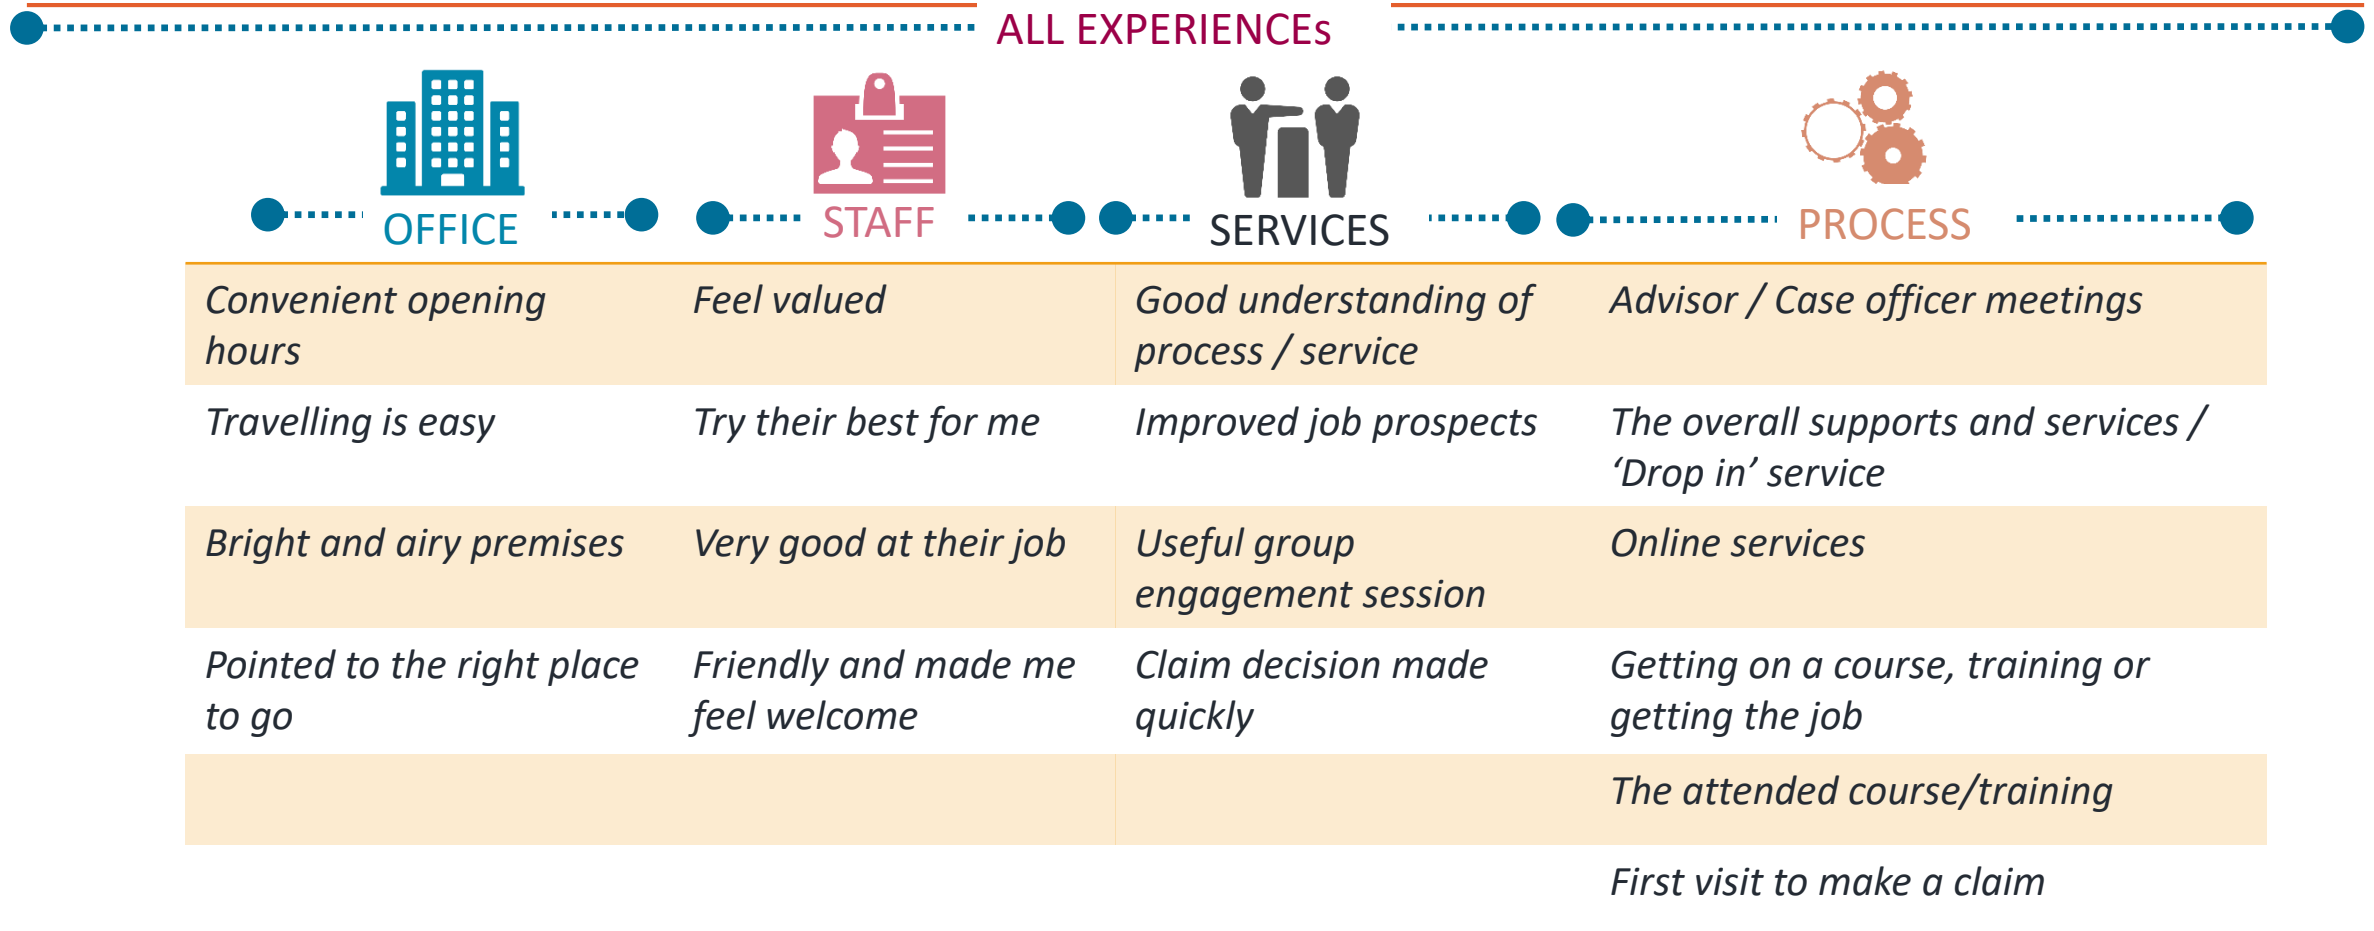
ALL EXPERIENCEs

| OFFICE | STAFF | SERVICES | PROCESS |
|---|---|---|---|
| Convenient opening hours | Feel valued | Good understanding of process / service | Advisor / Case officer meetings |
| Travelling is easy | Try their best for me | Improved job prospects | The overall supports and services / 'Drop in' service |
| Bright and airy premises | Very good at their job | Useful group engagement session | Online services |
| Pointed to the right place to go | Friendly and made me feel welcome | Claim decision made quickly | Getting on a course, training or getting the job |
| | | | The attended course/training |
| | | | First visit to make a claim |